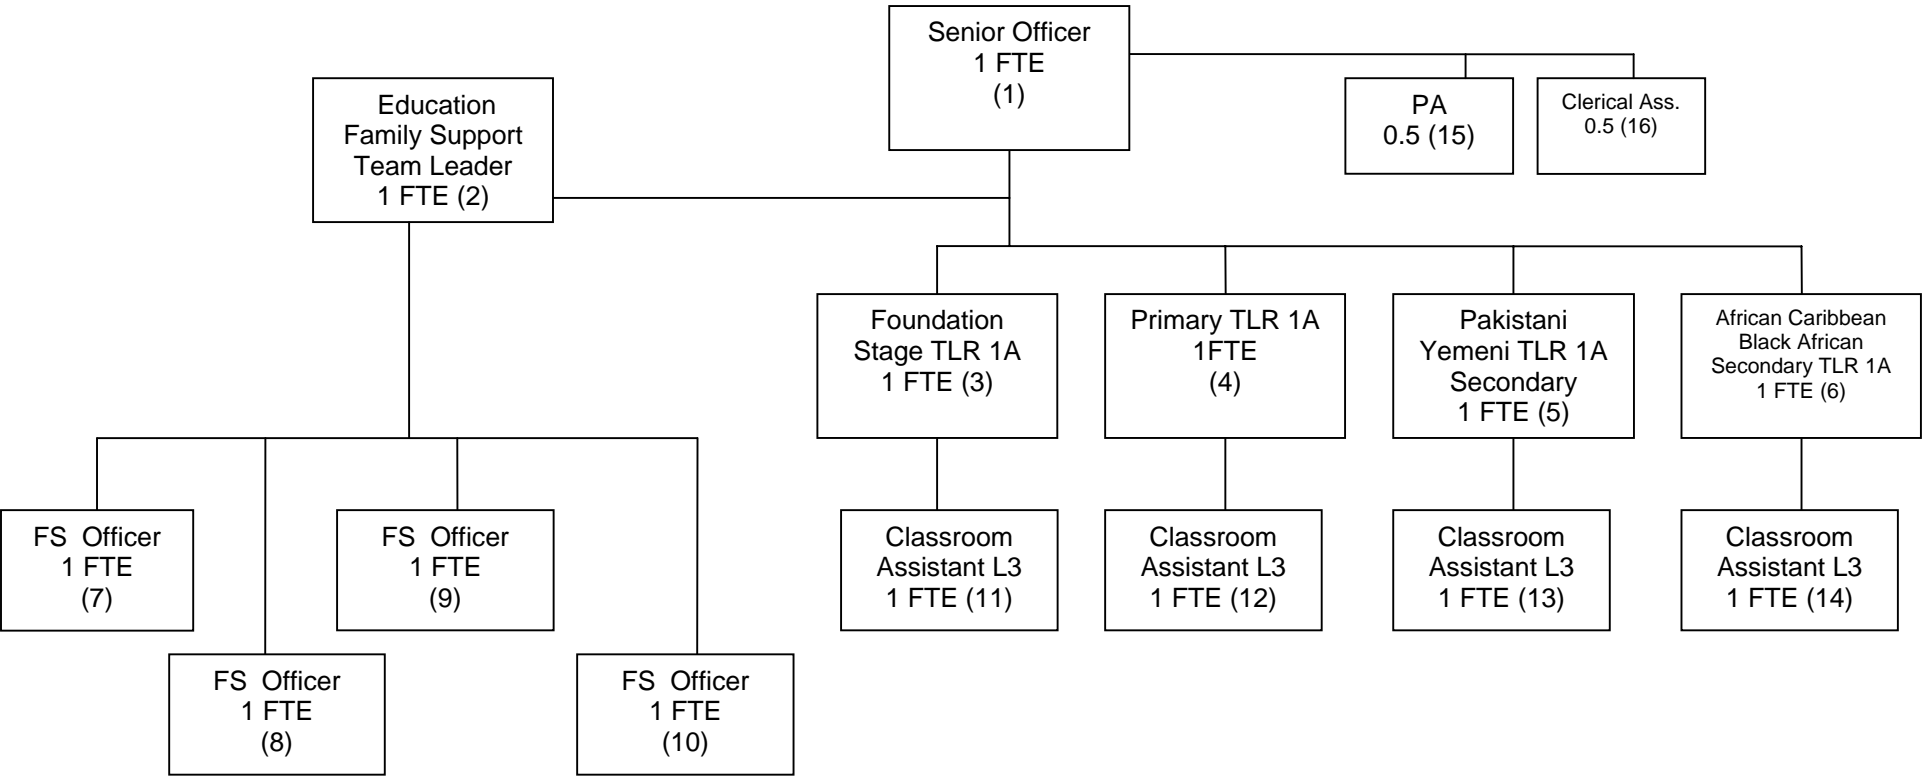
Senior Officer
1 FTE
(1)

Education
Family Support
Team Leader
1 FTE (2)

PA
0.5 (15)

Clerical Ass.
0.5 (16)

Foundation
Stage TLR 1A
1 FTE (3)

Primary TLR 1A
1FTE
(4)

Pakistani
Yemeni TLR 1A
Secondary
1 FTE (5)

African Caribbean
Black African
Secondary TLR 1A
1 FTE (6)

FS Officer
1 FTE
(7)

FS Officer
1 FTE
(8)

FS Officer
1 FTE
(9)

FS Officer
1 FTE
(10)

Classroom
Assistant L3
1 FTE (11)

Classroom
Assistant L3
1 FTE (12)

Classroom
Assistant L3
1 FTE (13)

Classroom
Assistant L3
1 FTE (14)